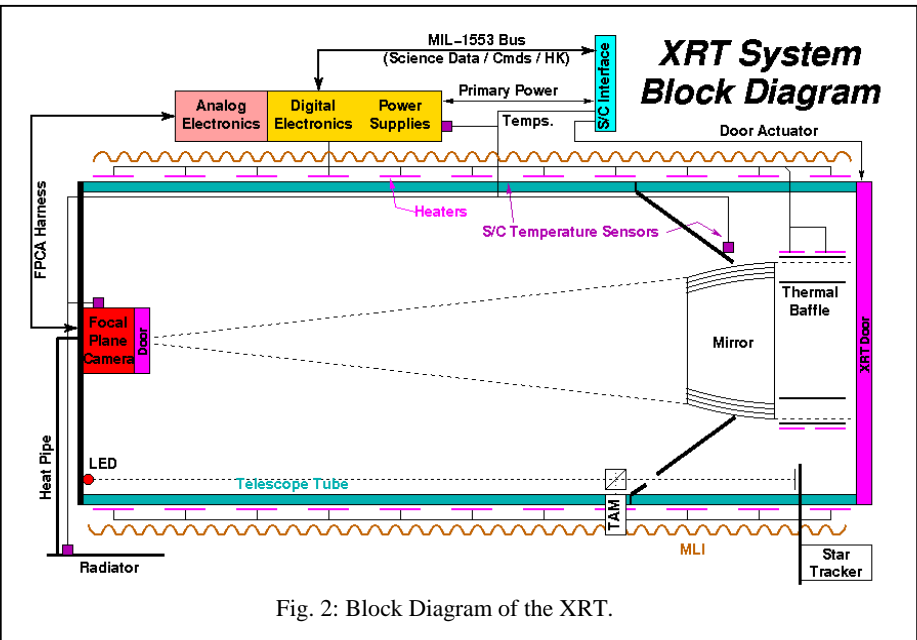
XRT System Block Diagram

MIL–1553 Bus
(Science Data / Cmds / HK)

S/C Interface

Analog Electronics

Digital Electronics

Power Supplies

Primary Power

Temps.

Door Actuator

FPCA Harness

Heaters

S/C Temperature Sensors

Focal Plane Camera

Door

Mirror

Thermal Baffle

XRT Door

Heat Pipe

LED

Telescope Tube

TAM

MLI

Radiator

Star Tracker

Fig. 2: Block Diagram of the XRT.